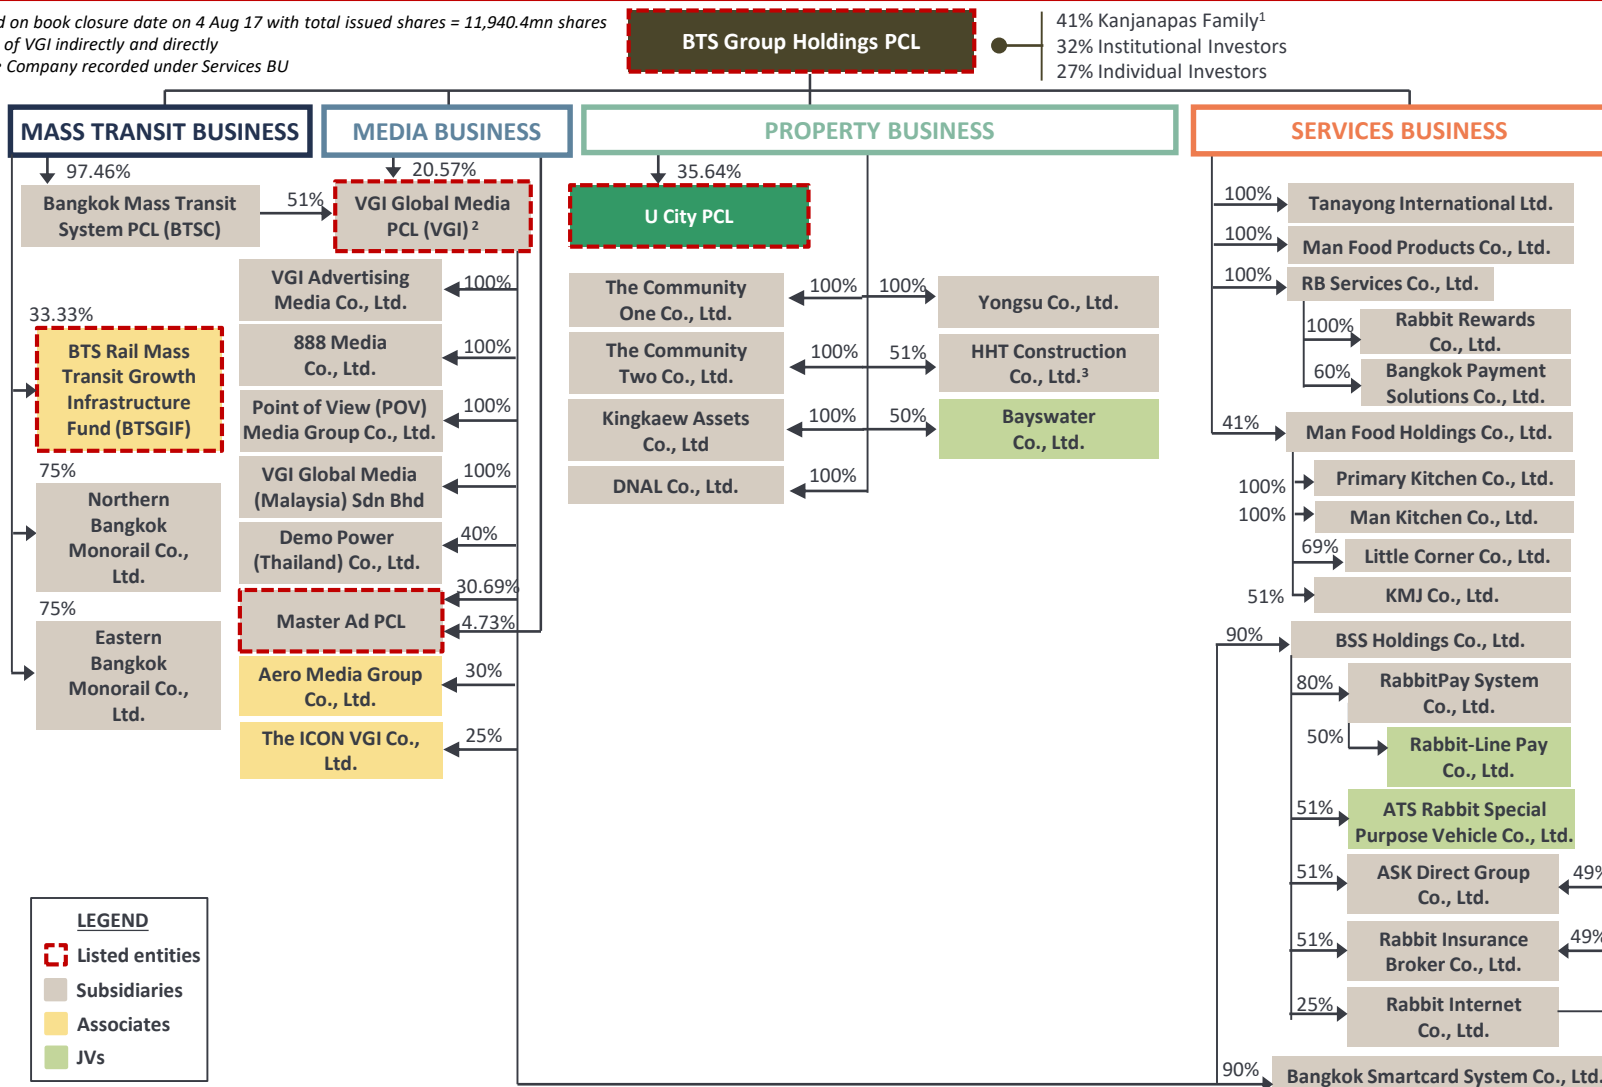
d on book closure date on 4 Aug 17 with total issued shares = 11,940.4mn shares
of VGI indirectly and directly
Company recorded under Services BU

BTS Group Holdings PCL

41% Kanjanapas Family$^1$
32% Institutional Investors
27% Individual Investors

MASS TRANSIT BUSINESS

MEDIA BUSINESS

PROPERTY BUSINESS

SERVICES BUSINESS

97.46%
Bangkok Mass Transit System PCL (BTSC)

51%

20.57%
VGI Global Media PCL (VGI)$^2$

35.64%
U City PCL

100%
Tanayong International Ltd.

100%
Man Food Products Co., Ltd.

100%
RB Services Co., Ltd.

100%
Rabbit Rewards Co., Ltd.

60%
Bangkok Payment Solutions Co., Ltd.

41%
Man Food Holdings Co., Ltd.

100%
Primary Kitchen Co., Ltd.

100%
Man Kitchen Co., Ltd.

69%
Little Corner Co., Ltd.

51%
KMJ Co., Ltd.

90%
BSS Holdings Co., Ltd.

80%
RabbitPay System Co., Ltd.

50%
Rabbit-Line Pay Co., Ltd.

51%
ATS Rabbit Special Purpose Vehicle Co., Ltd.

51%
ASK Direct Group Co., Ltd.
49%

51%
Rabbit Insurance Broker Co., Ltd.
49%

25%
Rabbit Internet Co., Ltd.

90%
Bangkok Smartcard System Co., Ltd.

VGI Advertising Media Co., Ltd.
100%

888 Media Co., Ltd.
100%

Point of View (POV) Media Group Co., Ltd.
100%

VGI Global Media (Malaysia) Sdn Bhd
100%

Demo Power (Thailand) Co., Ltd.
40%

30.69%
Master Ad PCL
4.73%

Aero Media Group Co., Ltd.
30%

The ICON VGI Co., Ltd.
25%

The Community One Co., Ltd.
100%
100%
Yongsu Co., Ltd.

The Community Two Co., Ltd.
100%
51%
HHT Construction Co., Ltd.$^3$

Kingkaew Assets Co., Ltd
100%
50%
Bayswater Co., Ltd.

DNAL Co., Ltd.
100%

33.33%
BTS Rail Mass Transit Growth Infrastructure Fund (BTSGIF)

75%
Northern Bangkok Monorail Co., Ltd.

75%
Eastern Bangkok Monorail Co., Ltd.

LEGEND
Listed entities
Subsidiaries
Associates
JVs